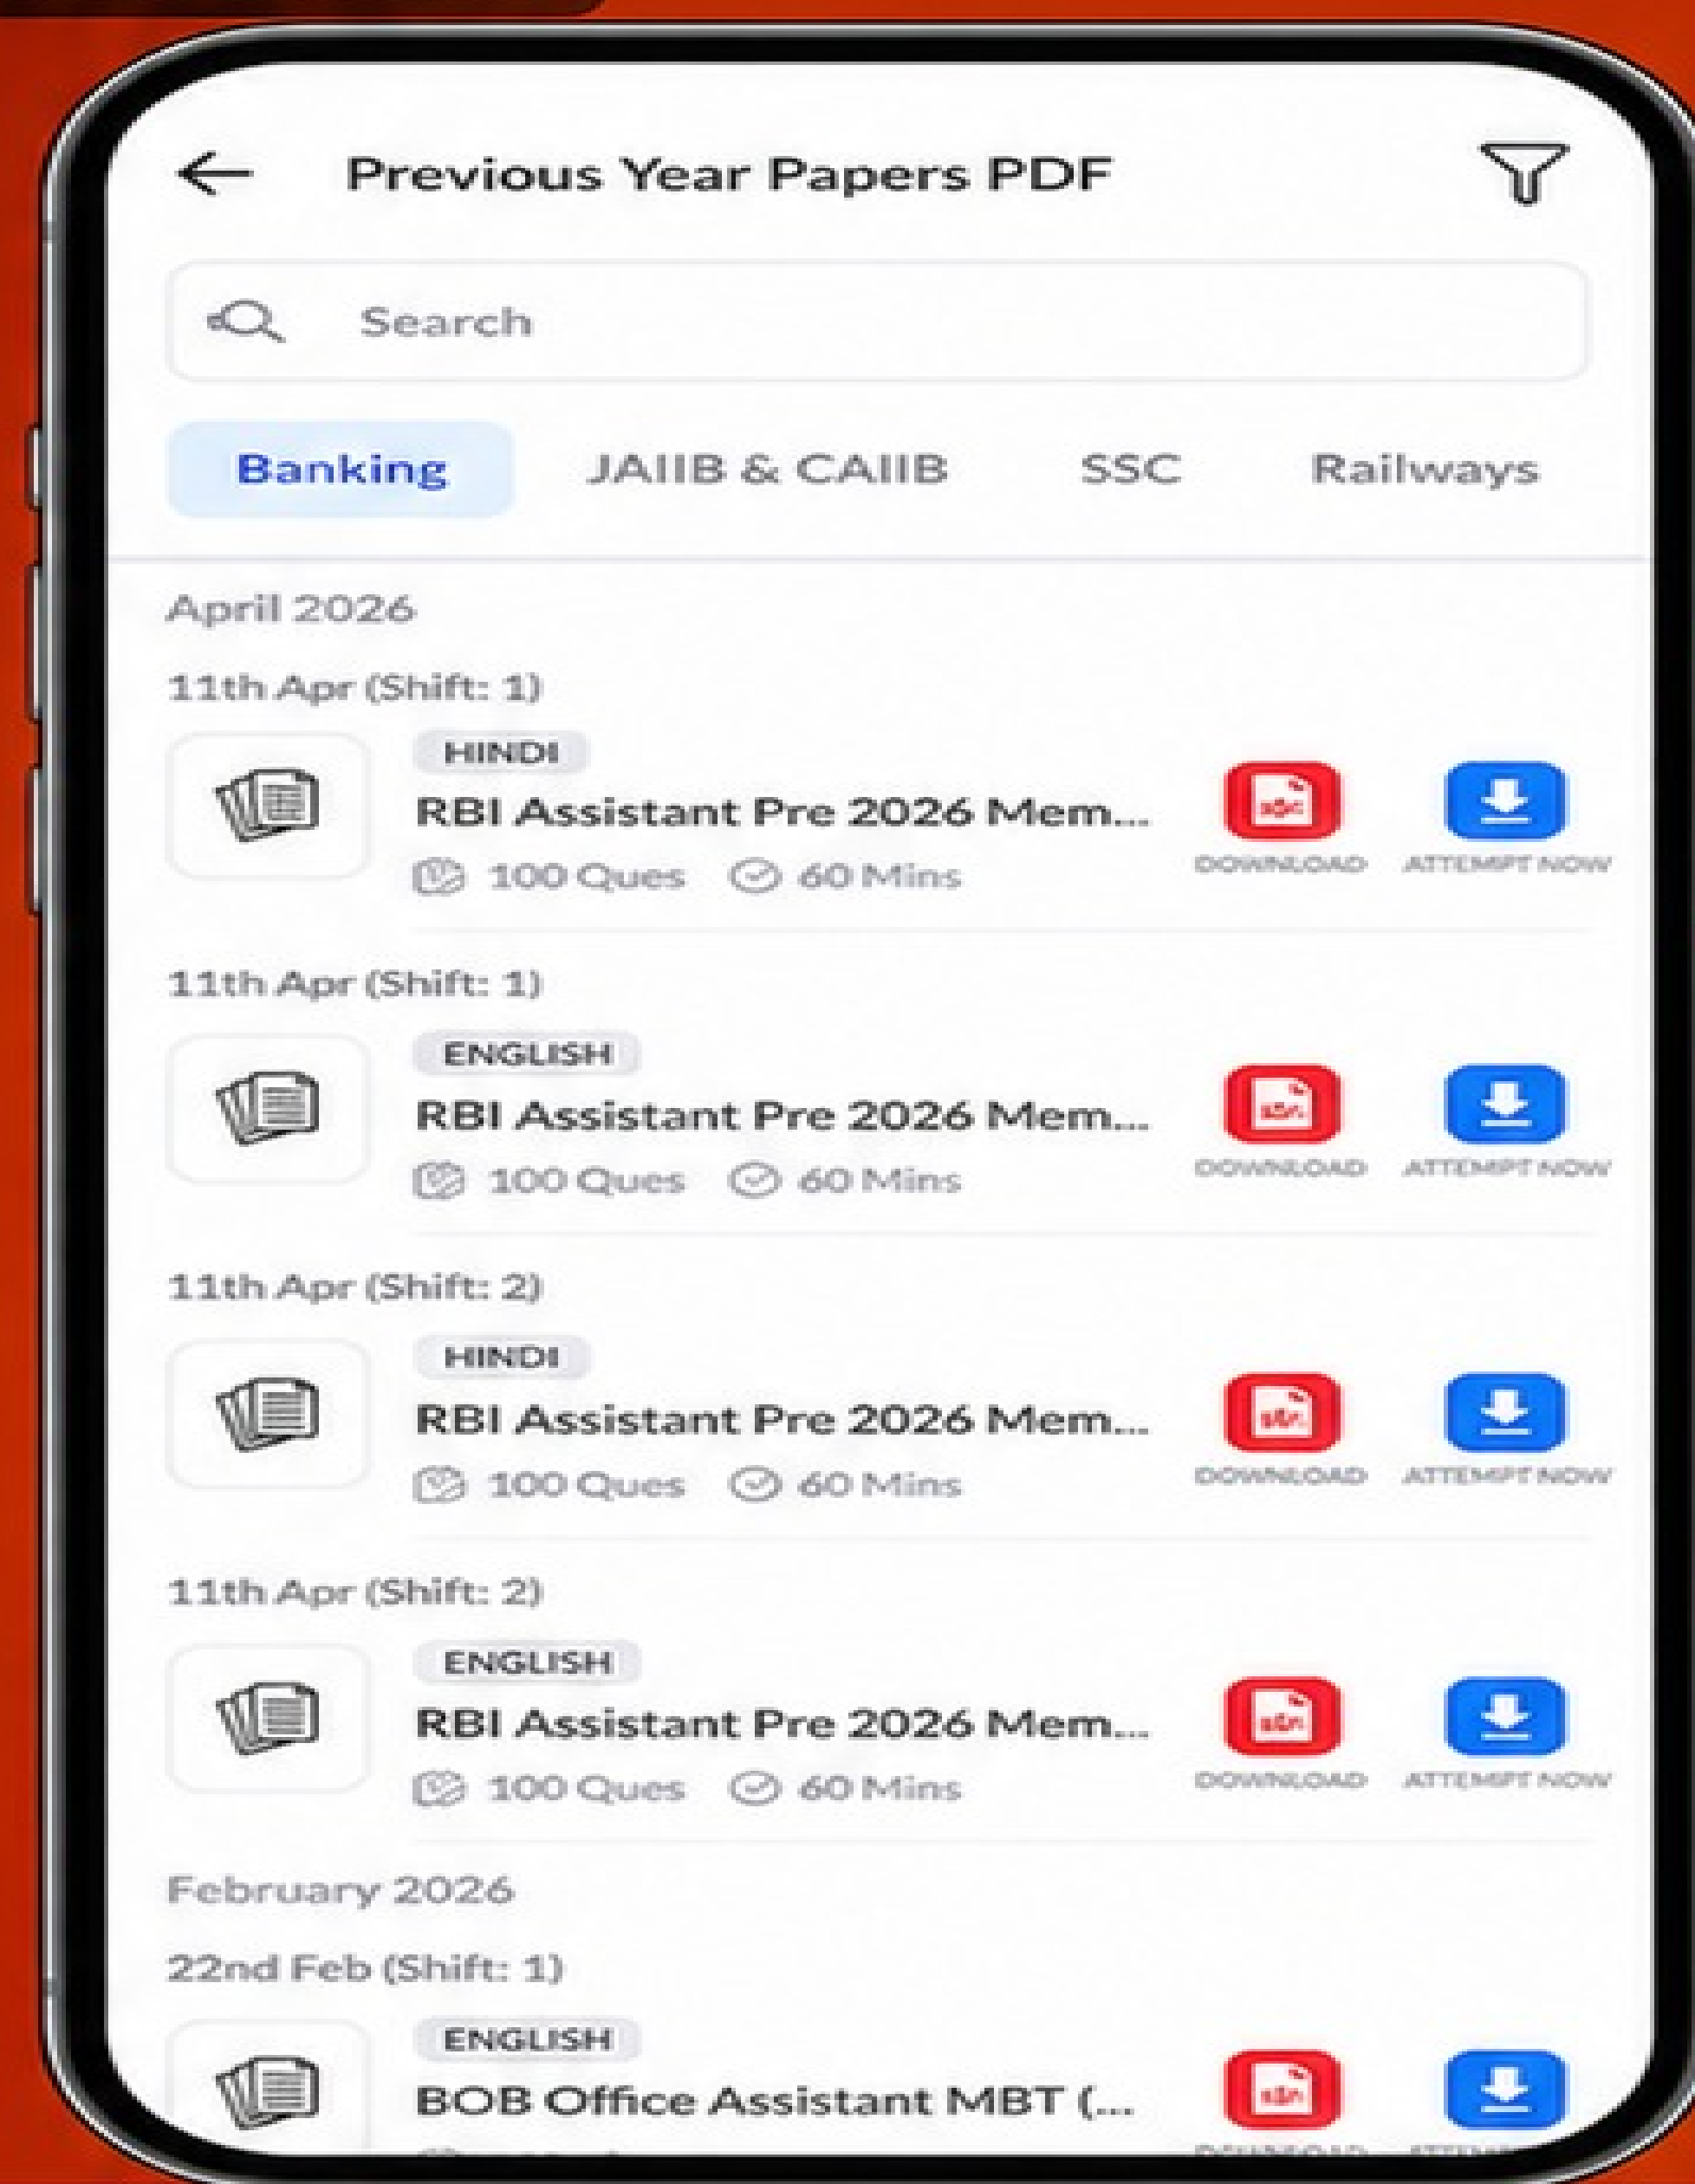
Previous Year Papers PDF

Search

Banking JAIIB & CAIIB SSC Railways

April 2026

11th Apr (Shift: 1)

HINDI
RBI Assistant Pre 2026 Mem...
100 Ques 60 Mins
DOWNLOAD ATTEMPT NOW

11th Apr (Shift: 1)

ENGLISH
RBI Assistant Pre 2026 Mem...
100 Ques 60 Mins
DOWNLOAD ATTEMPT NOW

11th Apr (Shift: 2)

HINDI
RBI Assistant Pre 2026 Mem...
100 Ques 60 Mins
DOWNLOAD ATTEMPT NOW

11th Apr (Shift: 2)

ENGLISH
RBI Assistant Pre 2026 Mem...
100 Ques 60 Mins
DOWNLOAD ATTEMPT NOW

February 2026

22nd Feb (Shift: 1)

ENGLISH
BOB Office Assistant MBT (...
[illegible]